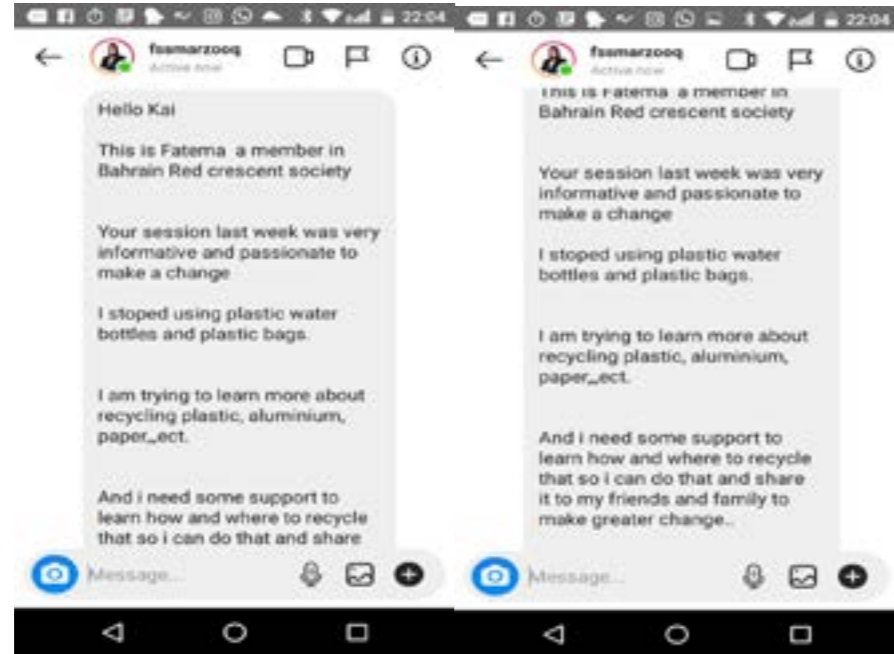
22:04

fssmarzooq
Active now

Hello Kai

This is Fatema a member in Bahrain Red crescent society

Your session last week was very informative and passionate to make a change

I stoped using plastic water bottles and plastic bags.

I am trying to learn more about recycling plastic, aluminium, paper,,ect.

And i need some support to learn how and where to recycle that so i can do that and share

Message...

22:04

fssmarzooq
Active now

This is Fatema a member in Bahrain Red crescent society

Your session last week was very informative and passionate to make a change

I stoped using plastic water bottles and plastic bags.

I am trying to learn more about recycling plastic, aluminium, paper,,ect.

And i need some support to learn how and where to recycle that so i can do that and share it to my friends and family to make greater change..

Message...